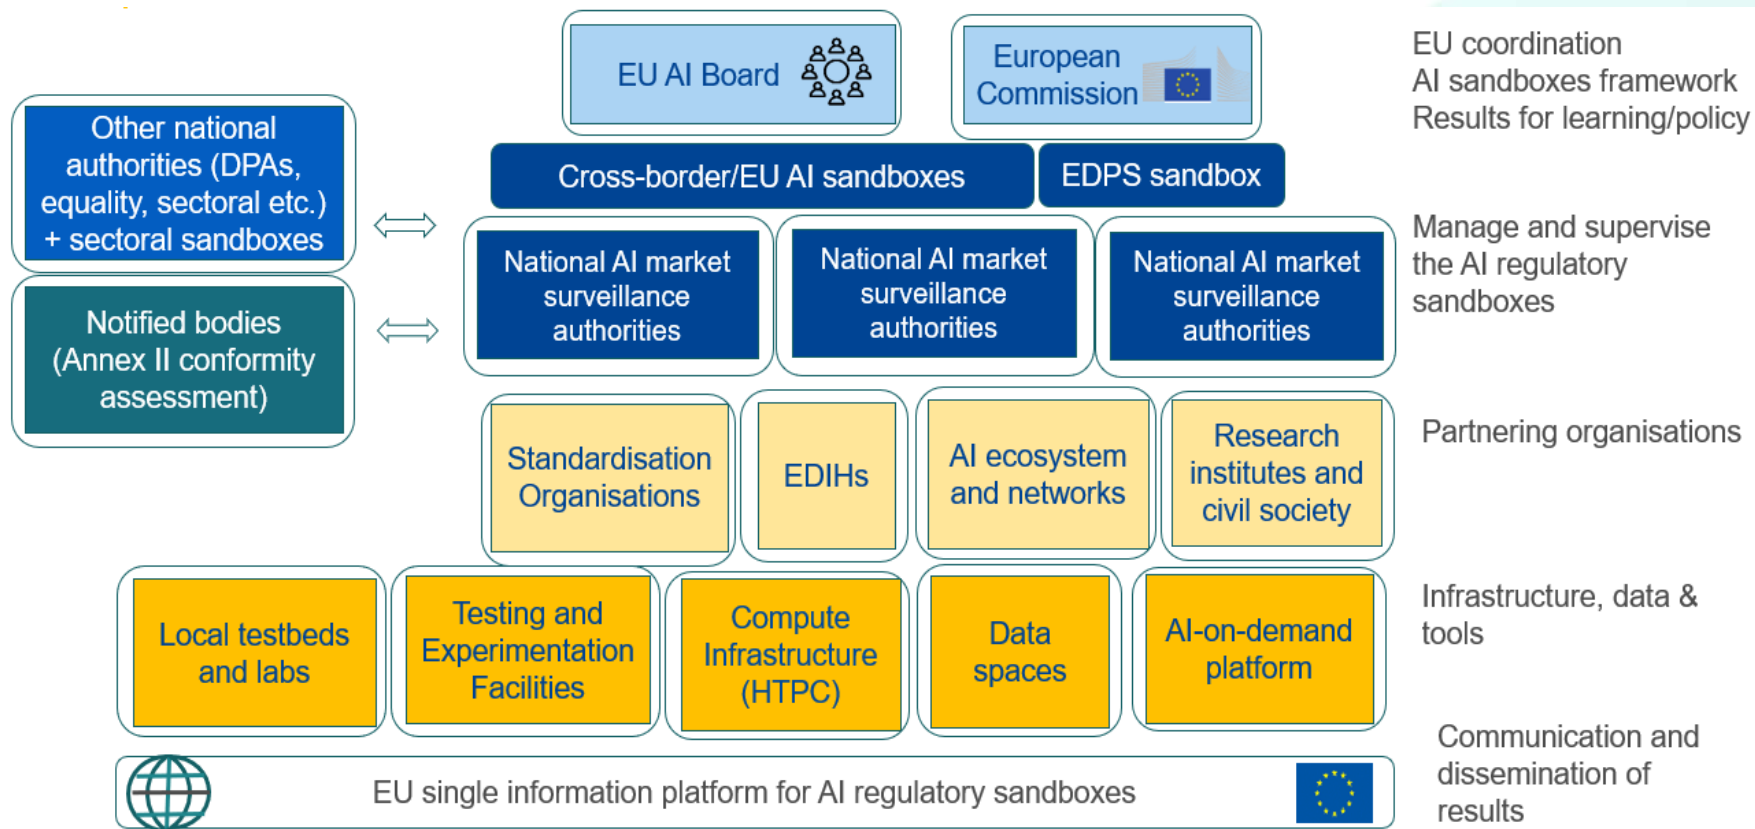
EU AI Board

European Commission

EU coordination
AI sandboxes framework
Results for learning/policy

Other national authorities (DPAs, equality, sectoral etc.) + sectoral sandboxes

Cross-border/EU AI sandboxes

EDPS sandbox

Notified bodies (Annex II conformity assessment)

National AI market surveillance authorities

National AI market surveillance authorities

National AI market surveillance authorities

Manage and supervise the AI regulatory sandboxes

Standardisation Organisations

EDIHs

AI ecosystem and networks

Research institutes and civil society

Partnering organisations

Local testbeds and labs

Testing and Experimentation Facilities

Compute Infrastructure (HTPC)

Data spaces

AI-on-demand platform

Infrastructure, data & tools

EU single information platform for AI regulatory sandboxes

Communication and dissemination of results